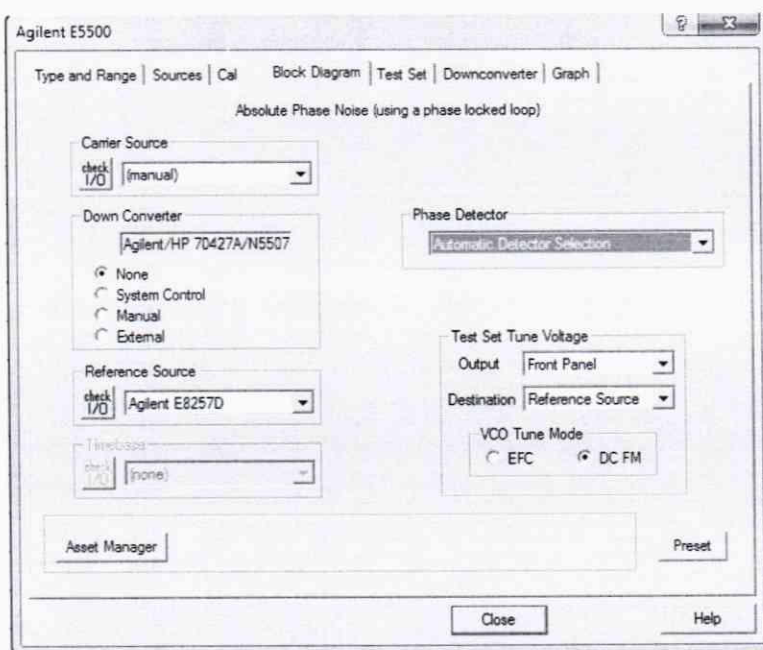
Agilent E5500

Type and Range | Sources | Cal | Block Diagram | Test Set | Downconverter | Graph

Absolute Phase Noise (using a phase locked loop)

Carrier Source
check I/O (manual)

Down Converter
Agilent/HP 70427A/N5507
None
System Control
Manual
External

Phase Detector
Automatic Detector Selection

Reference Source
check I/O Agilent E8257D

Timebase
check I/O (none)

Test Set Tune Voltage
Output Front Panel
Destination Reference Source
VCO Tune Mode
EFC DC FM

Asset Manager

Preset

Close

Help